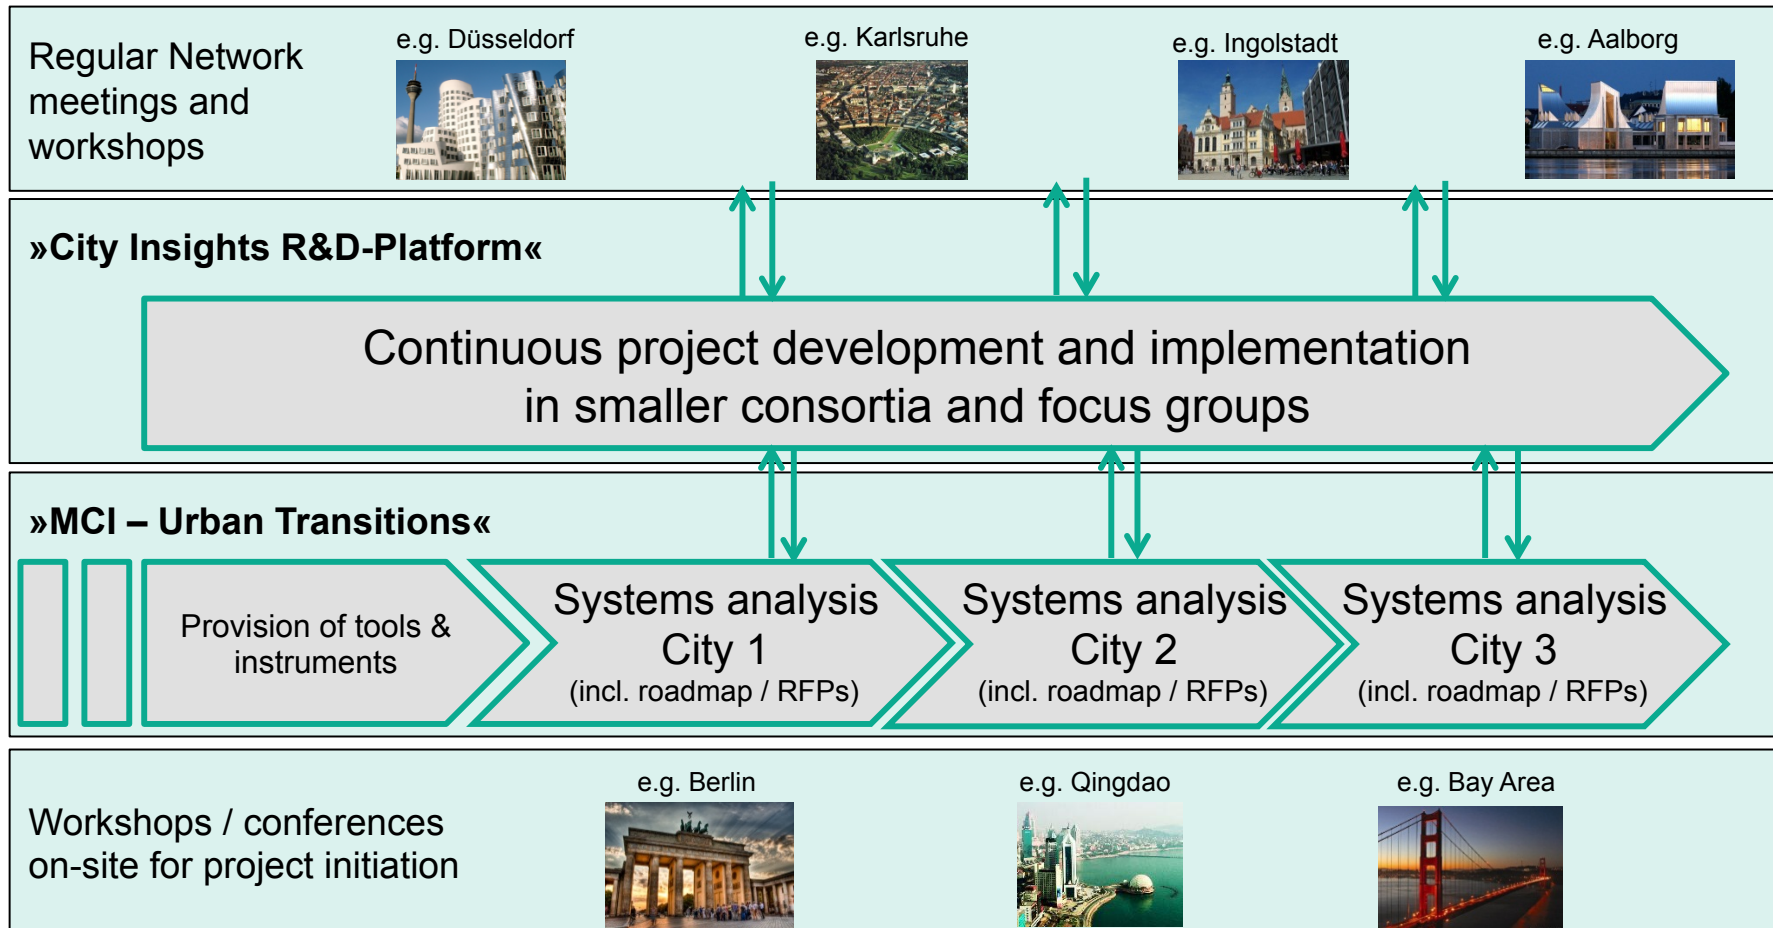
Regular Network meetings and workshops

e.g. Düsseldorf

e.g. Karlsruhe

e.g. Ingolstadt

e.g. Aalborg

»City Insights R&D-Platform«

Continuous project development and implementation in smaller consortia and focus groups

»MCI – Urban Transitions«

Provision of tools & instruments

Systems analysis City 1 (incl. roadmap / RFPs)

Systems analysis City 2 (incl. roadmap / RFPs)

Systems analysis City 3 (incl. roadmap / RFPs)

Workshops / conferences on-site for project initiation

e.g. Berlin

e.g. Qingdao

e.g. Bay Area